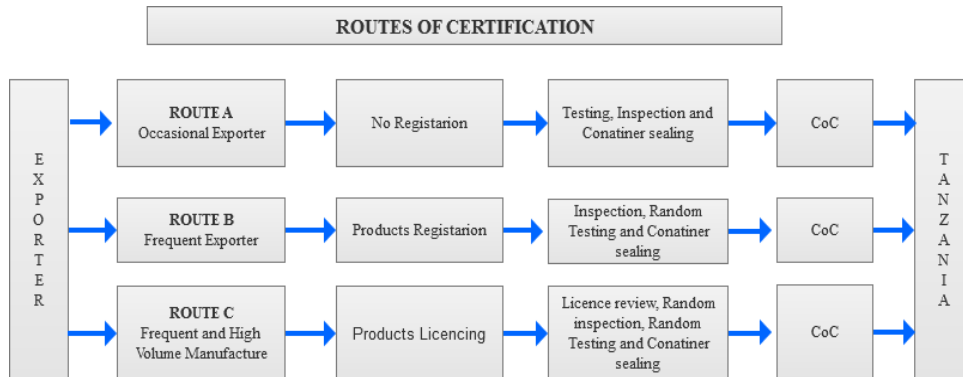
ROUTES OF CERTIFICATION

EXPORTER

ROUTE A
Occasional Exporter

No Registarion

Testing, Inspection and Conatiner sealing

CoC

ROUTE B
Frequent Exporter

Products Registarion

Inspection, Random Testing and Conatiner sealing

CoC

ROUTE C
Frequent and High Volume Manufacture

Products Licencing

Licence review, Random inspection, Random Testing and Conatiner sealing

CoC

TANZANIA